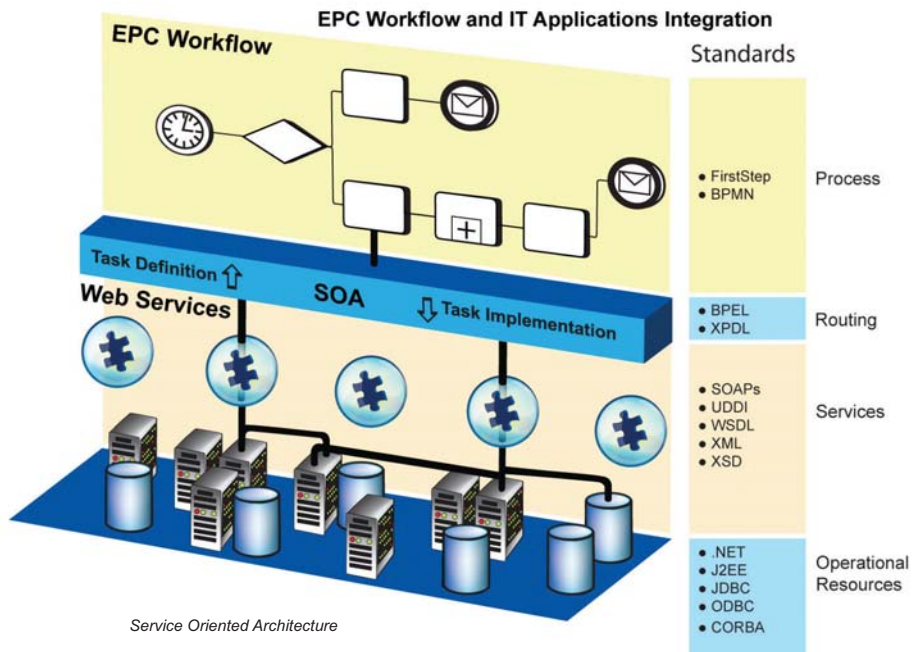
EPC Workflow and IT Applications Integration

EPC Workflow

Standards

Task Definition ⇧

SOA

Web Services

⇩ Task Implementation

• FirstStep
• BPMN

Process

• BPEL
• XPDL

Routing

• SOAPs
• UDDI
• WSDL
• XML
• XSD

Services

• .NET
• J2EE
• JDBC
• ODBC
• CORBA

Operational Resources

Service Oriented Architecture